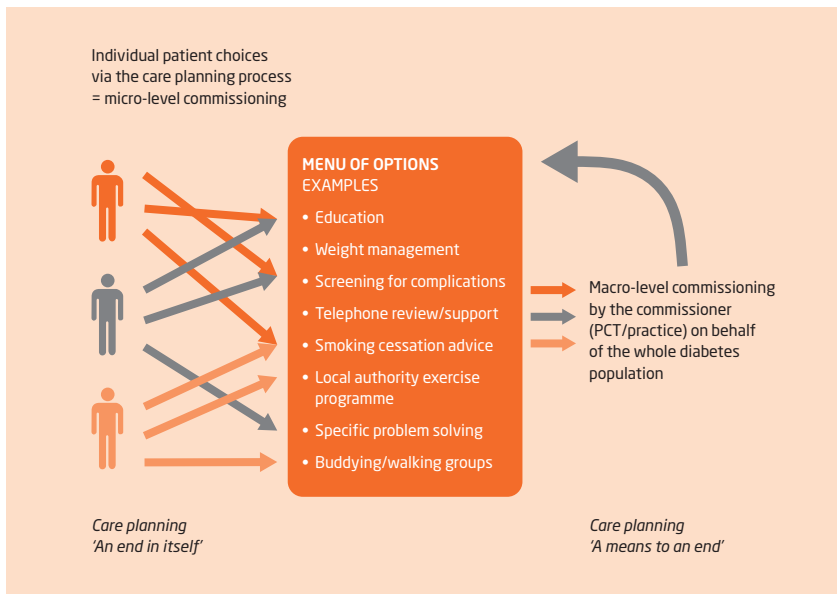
Individual patient choices via the care planning process = micro-level commissioning

MENU OF OPTIONS
EXAMPLES

- Education
- Weight management
- Screening for complications
- Telephone review/support
- Smoking cessation advice
- Local authority exercise programme
- Specific problem solving
- Buddying/walking groups

Macro-level commissioning by the commissioner (PCT/practice) on behalf of the whole diabetes population

Care planning
'An end in itself'

Care planning
'A means to an end'